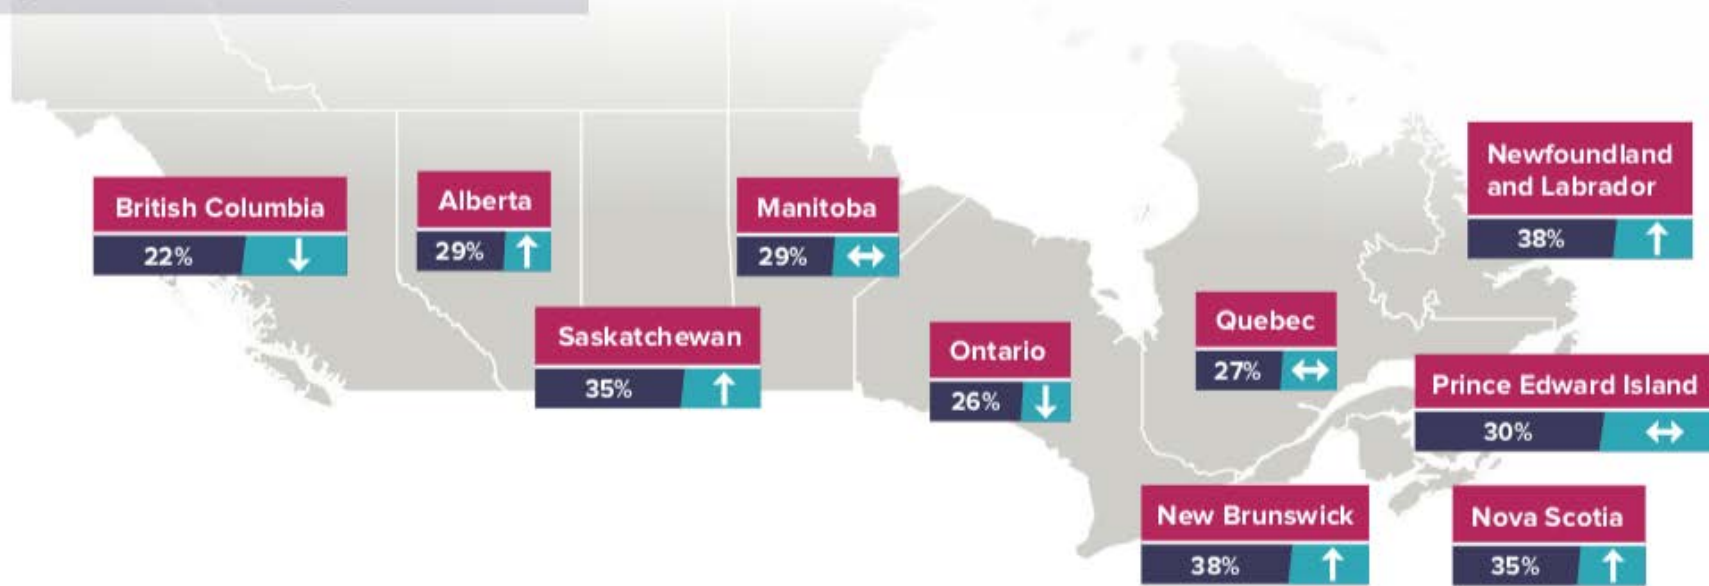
British Columbia
22% ↓

Alberta
29% ↑

Saskatchewan
35% ↑

Manitoba
29% ↔

Ontario
26% ↓

Quebec
27% ↔

Newfoundland and Labrador
38% ↑

Prince Edward Island
30% ↔

New Brunswick
38% ↑

Nova Scotia
35% ↑